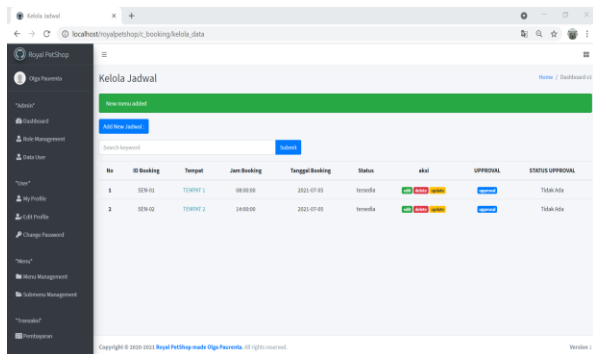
Kelola Jadwal × +

← → C localhost/royalpetshop/c_booking/kelola_data

Royal PetShop

Olga Paurenta

"Admin"

Dashboard

Role Management

Data User

"User"

My Profile

Edit Profile

Change Password

"Menu"

Menu Management

Submenu Management

"Transaksi"

Pembayaran

≡

Kelola Jadwal

Home / Dashboard

New menu added

Add New Jadwal

Search keyword

Submit

| No | ID Booking | Tempat | Jam Booking | Tanggal Booking | Status | aksi | UPPROVAL | STATUS UPPROVAL |
|---|---|---|---|---|---|---|---|---|
| 1 | SEN-01 | TEMPAT 1 | 08:00:00 | 2021-07-05 | tersedia | edit delete update | upproval | Tidak Ada |
| 2 | SEN-02 | TEMPAT 2 | 14:00:00 | 2021-07-05 | tersedia | edit delete update | upproval | Tidak Ada |

Copyright © 2020-2021 Royal PetShop made Olga Paurenta. All rights reserved.

Version